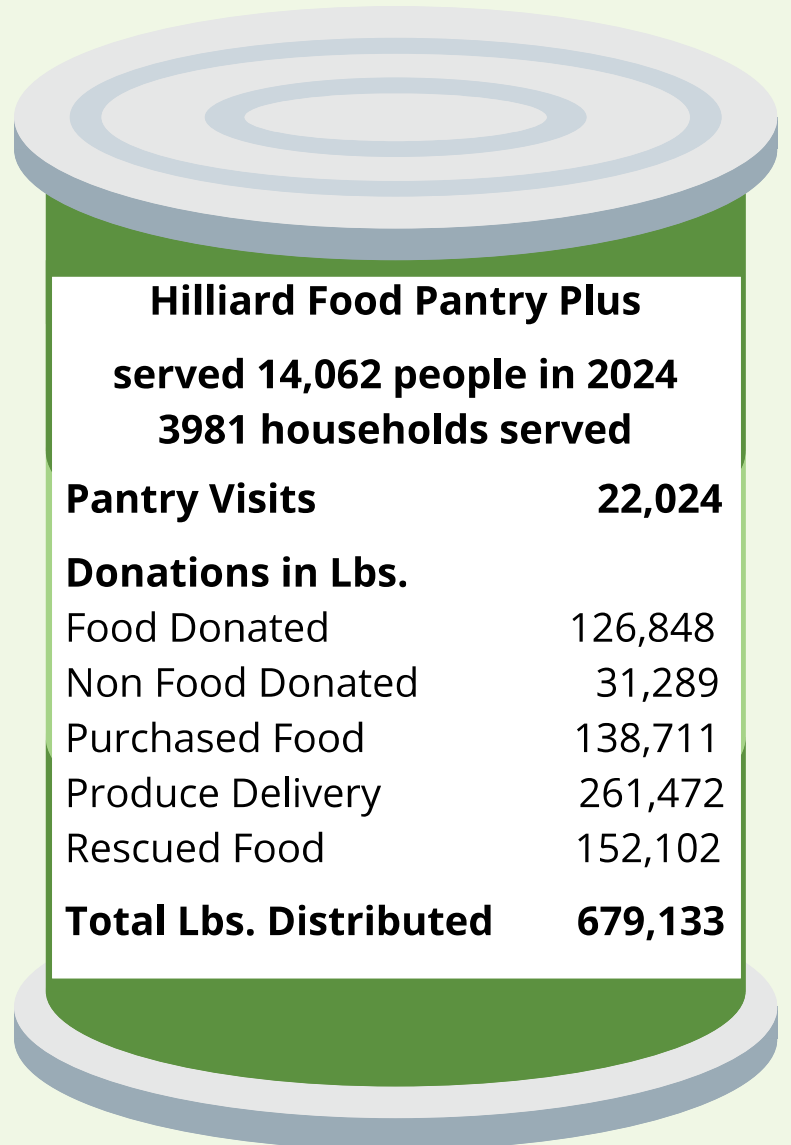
Hilliard Food Pantry Plus

served 14,062 people in 2024
3981 households served

| Pantry Visits | 22,024 |
|---|---|
| **Donations in Lbs.** | |
| Food Donated | 126,848 |
| Non Food Donated | 31,289 |
| Purchased Food | 138,711 |
| Produce Delivery | 261,472 |
| Rescued Food | 152,102 |
| **Total Lbs. Distributed** | **679,133** |